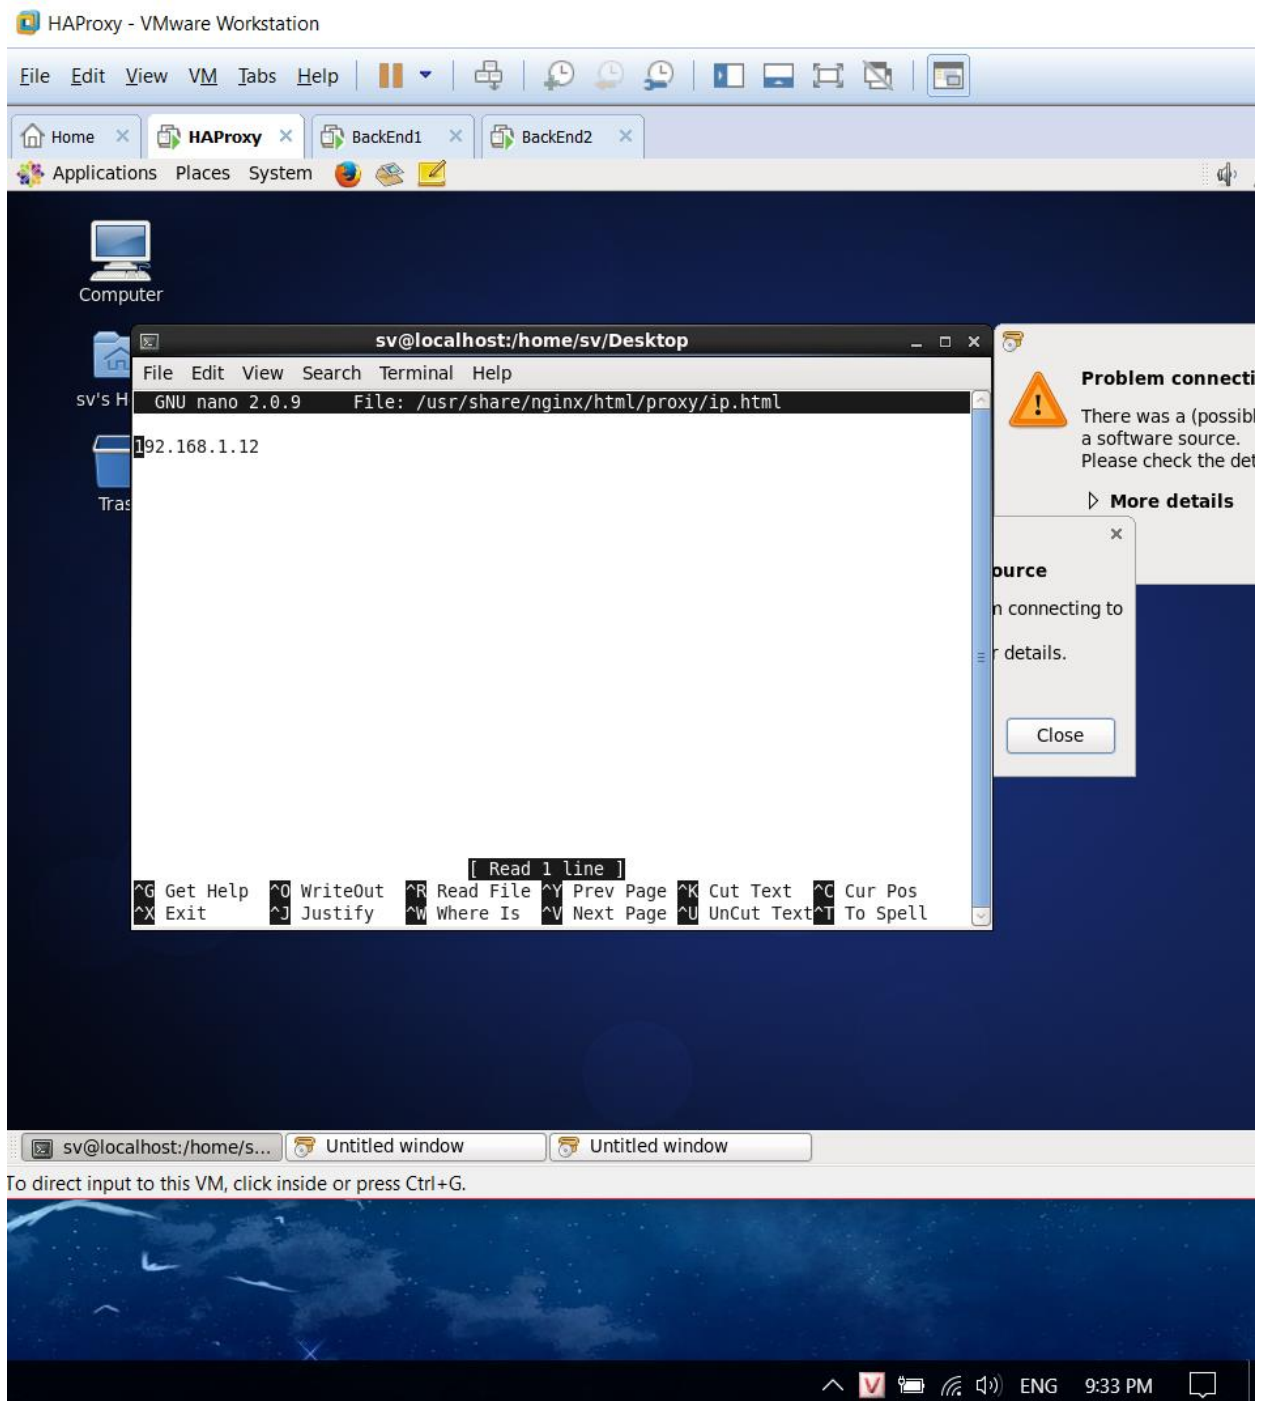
HAProxy - VMware Workstation

File Edit View VM Tabs Help

Home × HAProxy × BackEnd1 × BackEnd2 ×

Applications Places System

Computer

sv's H

Tras

sv@localhost:/home/sv/Desktop

File Edit View Search Terminal Help

GNU nano 2.0.9 File: /usr/share/nginx/html/proxy/ip.html

192.168.1.12

[ Read 1 line ]

^G Get Help ^O WriteOut ^R Read File ^Y Prev Page ^K Cut Text ^C Cur Pos
^X Exit ^J Justify ^W Where Is ^V Next Page ^U UnCut Text ^T To Spell

Problem connecti

There was a (possibl a software source. Please check the det

More details

×

ource

n connecting to

r details.

Close

sv@localhost:/home/s... Untitled window Untitled window

To direct input to this VM, click inside or press Ctrl+G.

ENG 9:33 PM